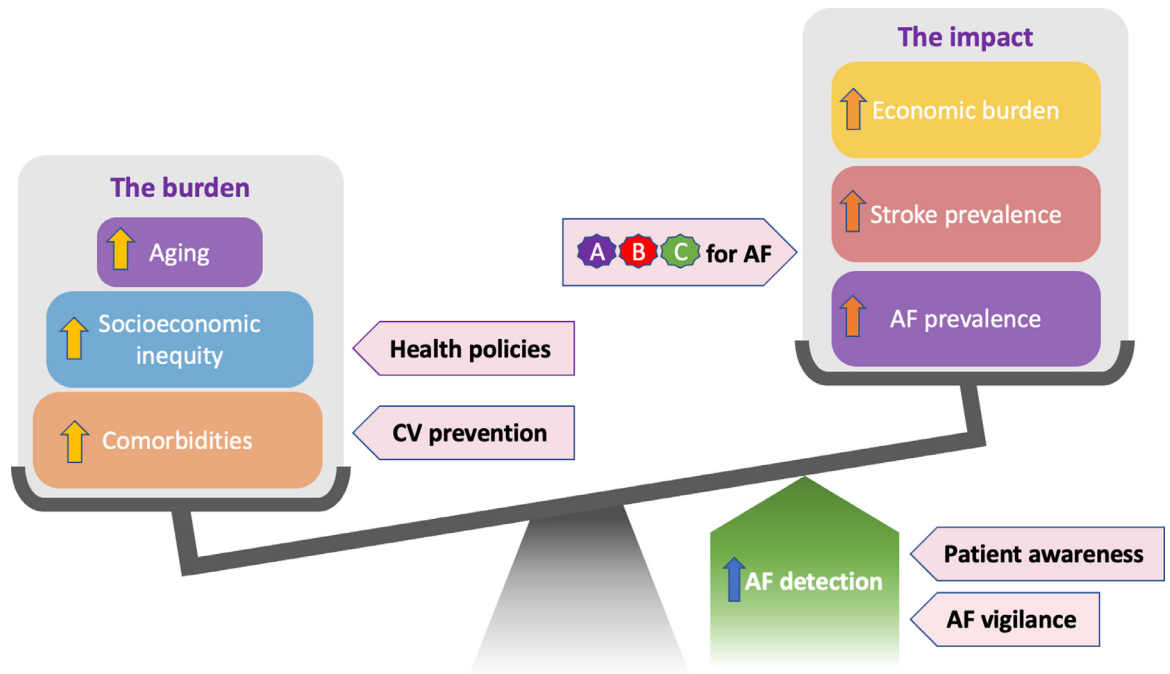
The burden

Aging

Socioeconomic inequity

Comorbidities

Health policies

CV prevention

A B C for AF

The impact

Economic burden

Stroke prevalence

AF prevalence

AF detection

Patient awareness

AF vigilance